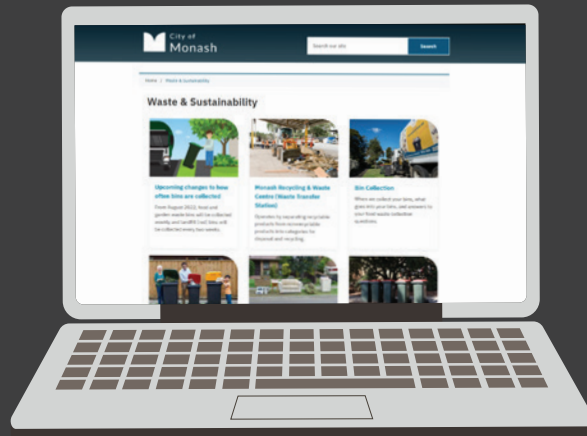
City of Monash

Search our site

Search

Home | Waste & Sustainability

Waste & Sustainability

Upcoming changes to how often bins are collected

From August 2022, food and garden waste bins will be collected weekly and landfill (red) bins will be collected every two weeks.

Monash Recycling & Waste Centre (Waste Transfer Station)

Operates by separating recyclable products from non-recyclable products into categories for disposal and recycling.

Bin Collection

When we collect your bins, what goes into your bins, and answers to your final waste collection questions.